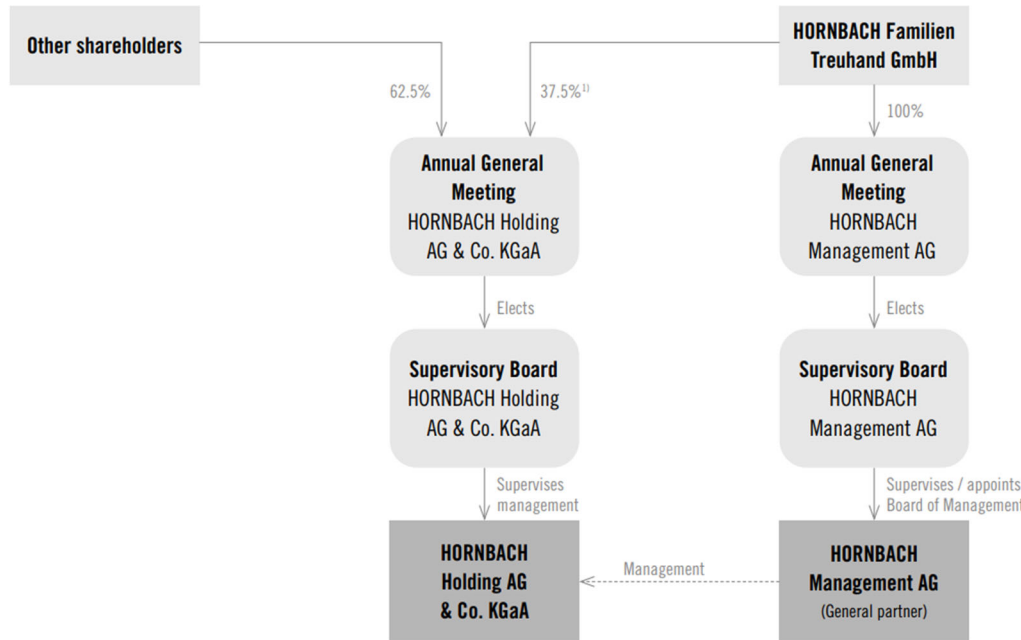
Other shareholders

HORNBACH Familien Treuhand GmbH

62.5%

37.5%$^{1)}$

100%

Annual General Meeting
HORNBACH Holding AG & Co. KGaA

Annual General Meeting
HORNBACH Management AG

Elects

Elects

Supervisory Board
HORNBACH Holding AG & Co. KGaA

Supervisory Board
HORNBACH Management AG

Supervises management

Supervises / appoints Board of Management

HORNBACH Holding AG & Co. KGaA

Management

HORNBACH Management AG
(General partner)